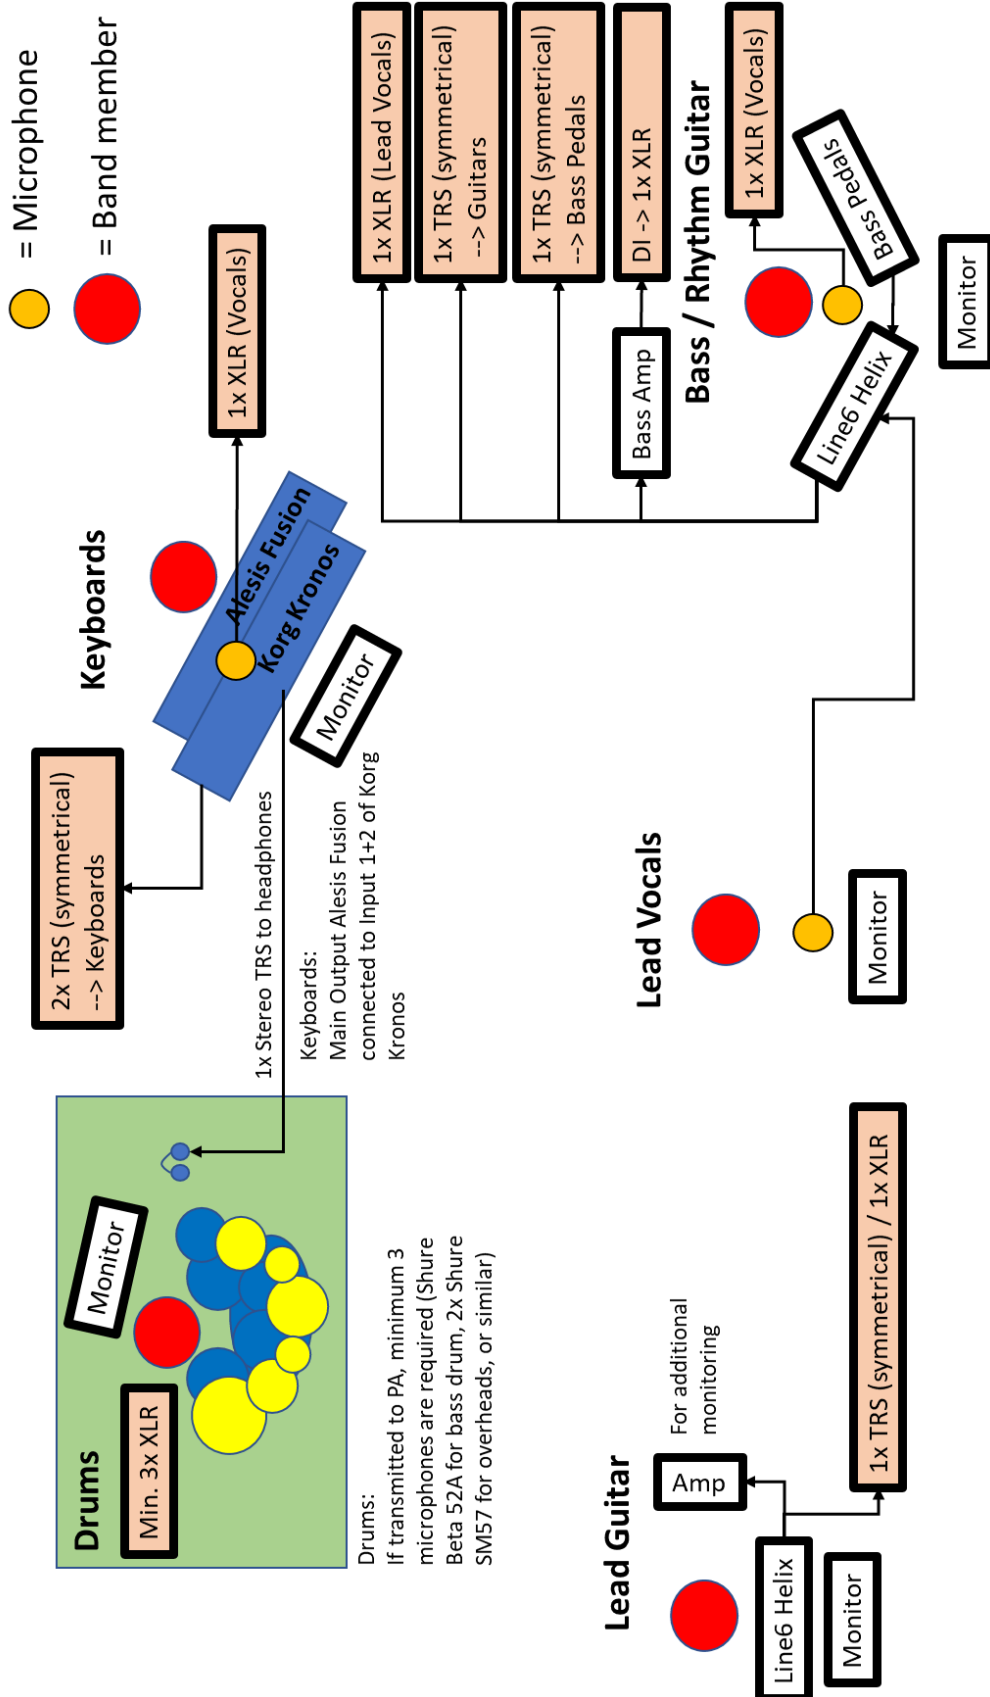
= Microphone
= Band member

1x XLR (Vocals)

1x XLR (Lead Vocals)
1x TRS (symmetrical) --> Guitars
1x TRS (symmetrical) --> Bass Pedals
DI -> 1x XLR
1x XLR (Vocals)

Bass / Rhythm Guitar
Bass Amp
Bass Pedals
Line6 Helix
Monitor

Keyboards
Alesis Fusion
Korg Kronos
Monitor

2x TRS (symmetrical) --> Keyboards

1x Stereo TRS to headphones

Keyboards:
Main Output Alesis Fusion connected to Input 1+2 of Korg Kronos

Lead Vocals
Monitor

Drums
Monitor
Min. 3x XLR

Drums:
If transmitted to PA, minimum 3 microphones are required (Shure Beta 52A for bass drum, 2x Shure SM57 for overheads, or similar)

Lead Guitar
Amp
For additional monitoring
1x TRS (symmetrical) / 1x XLR
Line6 Helix
Monitor